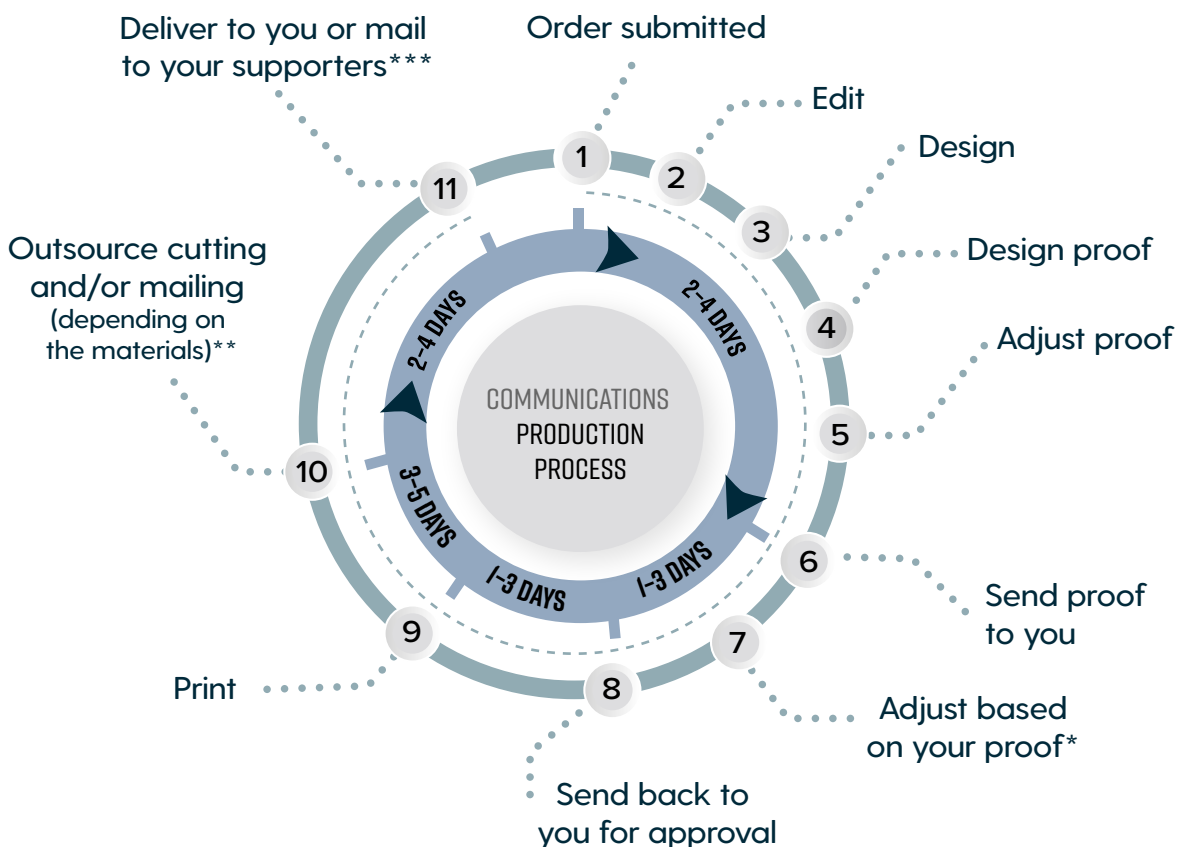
COMMUNICATIONS
PRODUCTION
PROCESS

2-4 DAYS
2-4 DAYS
1-3 DAYS
1-3 DAYS
3-5 DAYS

1 Order submitted

2 Edit

3 Design

4 Design proof

5 Adjust proof

6 Send proof to you

7 Adjust based on your proof*

8 Send back to you for approval

9 Print

10 Outsource cutting and/or mailing (depending on the materials)**

11 Deliver to you or mail to your supporters***